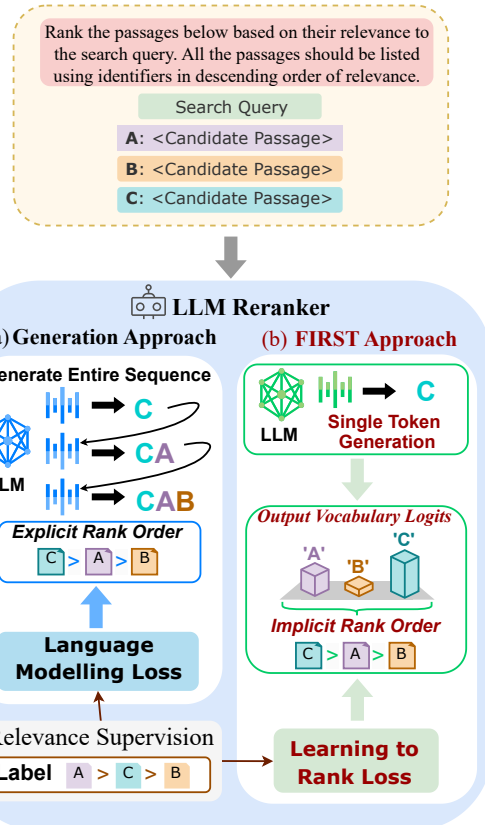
Rank the passages below based on their relevance to the search query. All the passages should be listed using identifiers in descending order of relevance.

Search Query

A: <Candidate Passage>

B: <Candidate Passage>

C: <Candidate Passage>

LLM Reranker

a) Generation Approach

enerate Entire Sequence

LM

C

CA

CAB

Explicit Rank Order

C > A > B

Language Modelling Loss

(b) FIRST Approach

LLM

C

Single Token Generation

Output Vocabulary Logits

'A'

'B'

'C'

Implicit Rank Order

C > A > B

elevance Supervision

Label A > C > B

Learning to Rank Loss